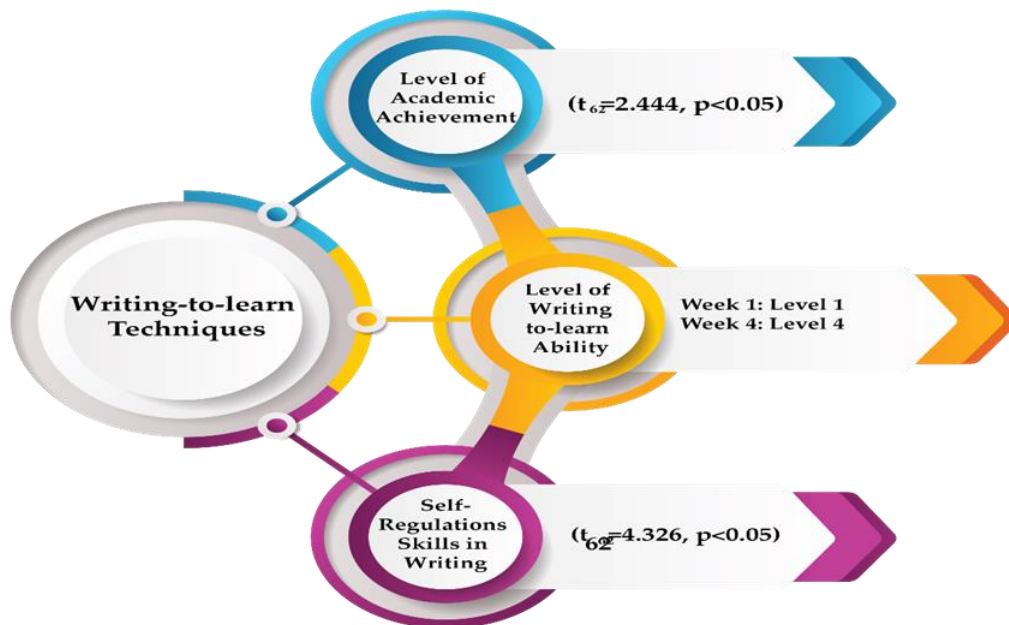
Writing-to-learn Techniques

Level of Academic Achievement

$(t_{62}=2.444, p<0.05)$

Level of Writing to-learn Ability

Week 1: Level 1
Week 4: Level 4

Self-Regulations Skills in Writing

$(t_{62}=4.326, p<0.05)$